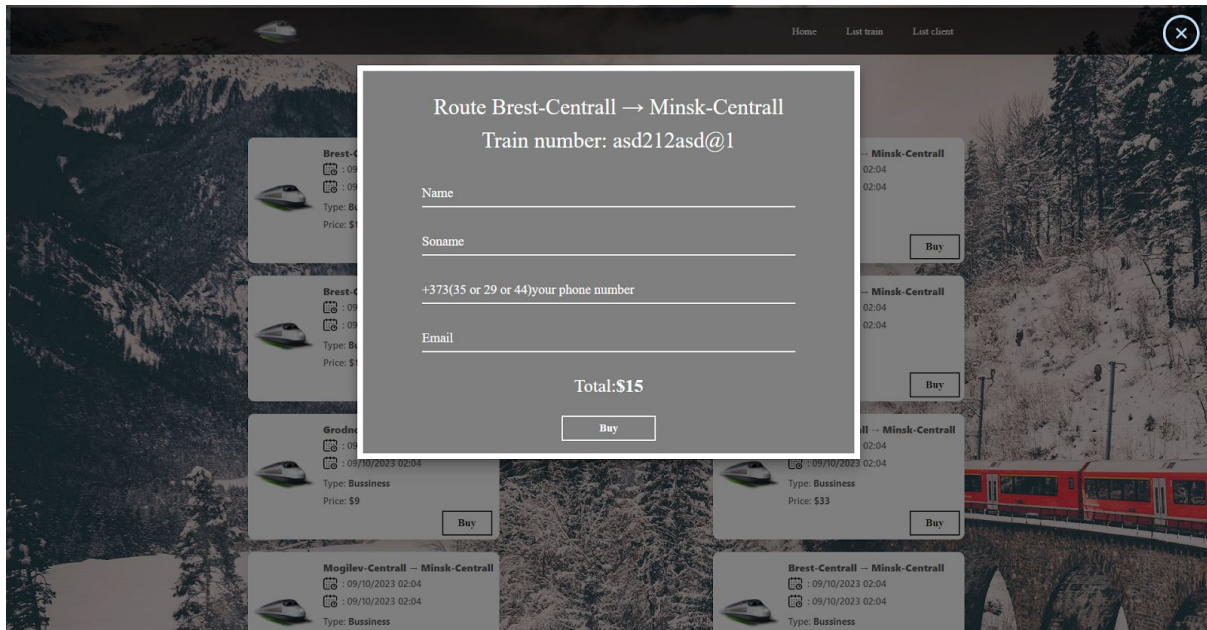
Home List train List client

Route Brest-Centrall → Minsk-Centrall
Train number: asd212asd@1

Name

Soname

+373(35 or 29 or 44)your phone number

Email

Total:**$15**

Buy

Brest-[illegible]
: 09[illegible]
: 09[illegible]
Type: Bu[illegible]
Price: $1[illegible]

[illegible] → Minsk-Centrall
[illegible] 02:04
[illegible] 02:04
Buy

Brest-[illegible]
: 09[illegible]
: 09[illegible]
Type: Bu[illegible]
Price: $1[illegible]

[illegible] → Minsk-Centrall
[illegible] 02:04
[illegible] 02:04
Buy

Grodn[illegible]
: 09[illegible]
: 09/10/2023 02:04
Type: Bussiness
Price: $9
Buy

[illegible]ll → Minsk-Centrall
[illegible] 02:04
: 09/10/2023 02:04
Type: Bussiness
Price: $33
Buy

Mogilev-Centrall → Minsk-Centrall
: 09/10/2023 02:04
: 09/10/2023 02:04
Type: Bussiness

Brest-Centrall → Minsk-Centrall
: 09/10/2023 02:04
: 09/10/2023 02:04
Type: Bussiness